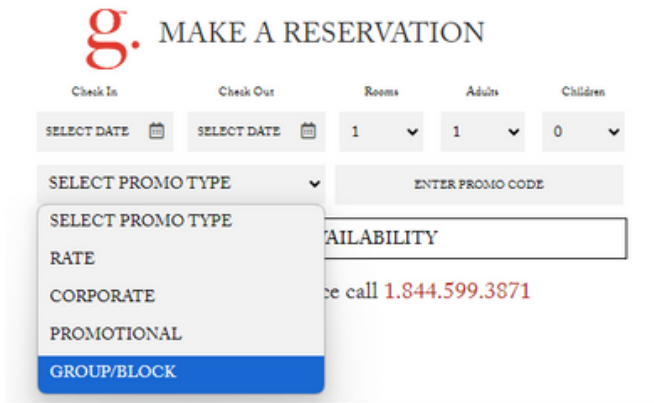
g. MAKE A RESERVATION

Check In
SELECT DATE

Check Out
SELECT DATE

Rooms
1

Adults
1

Children
0

SELECT PROMO TYPE

ENTER PROMO CODE

SELECT PROMO TYPE
RATE
CORPORATE
PROMOTIONAL
GROUP/BLOCK

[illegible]VAILABILITY

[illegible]e call 1.844.599.3871